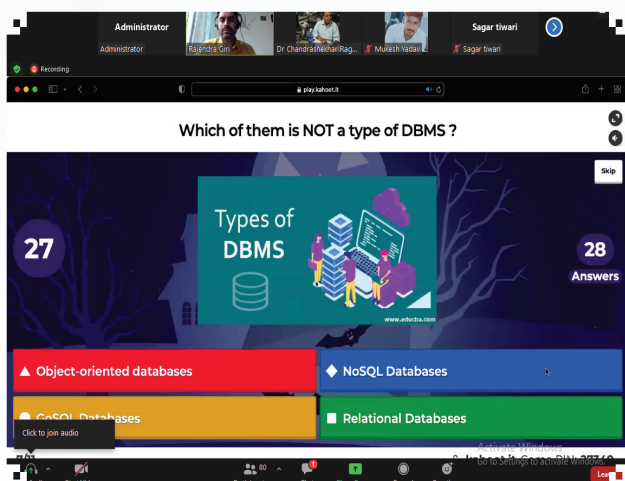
Administrator
Administrator
Rajendra Giri
Dr Chandrashekhar Rag...
Mukesh Yadav
Sagar tiwari
Sagar tiwari
Recording
play.kahoot.it

Which of them is NOT a type of DBMS ?

Skip
27
Types of DBMS
www.educba.com
28
Answers

Object-oriented databases
NoSQL Databases
GoSQL Databases
Relational Databases

Click to join audio
Activate Windows
Go to Settings to activate Windows.
80
1
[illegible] Game PIN: 37169
Lea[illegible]